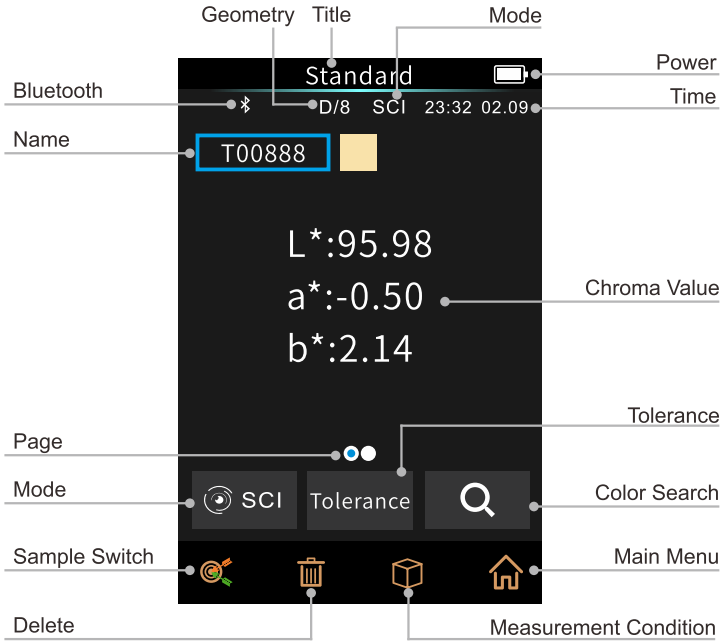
Geometry
Title
Mode
Standard
Power
Bluetooth
D/8
SCI
23:32 02.09
Time
Name
T00888
L*:95.98
a*:-0.50
b*:2.14
Chroma Value
Tolerance
Page
Mode
SCI
Tolerance
Color Search
Sample Switch
Main Menu
Delete
Measurement Condition